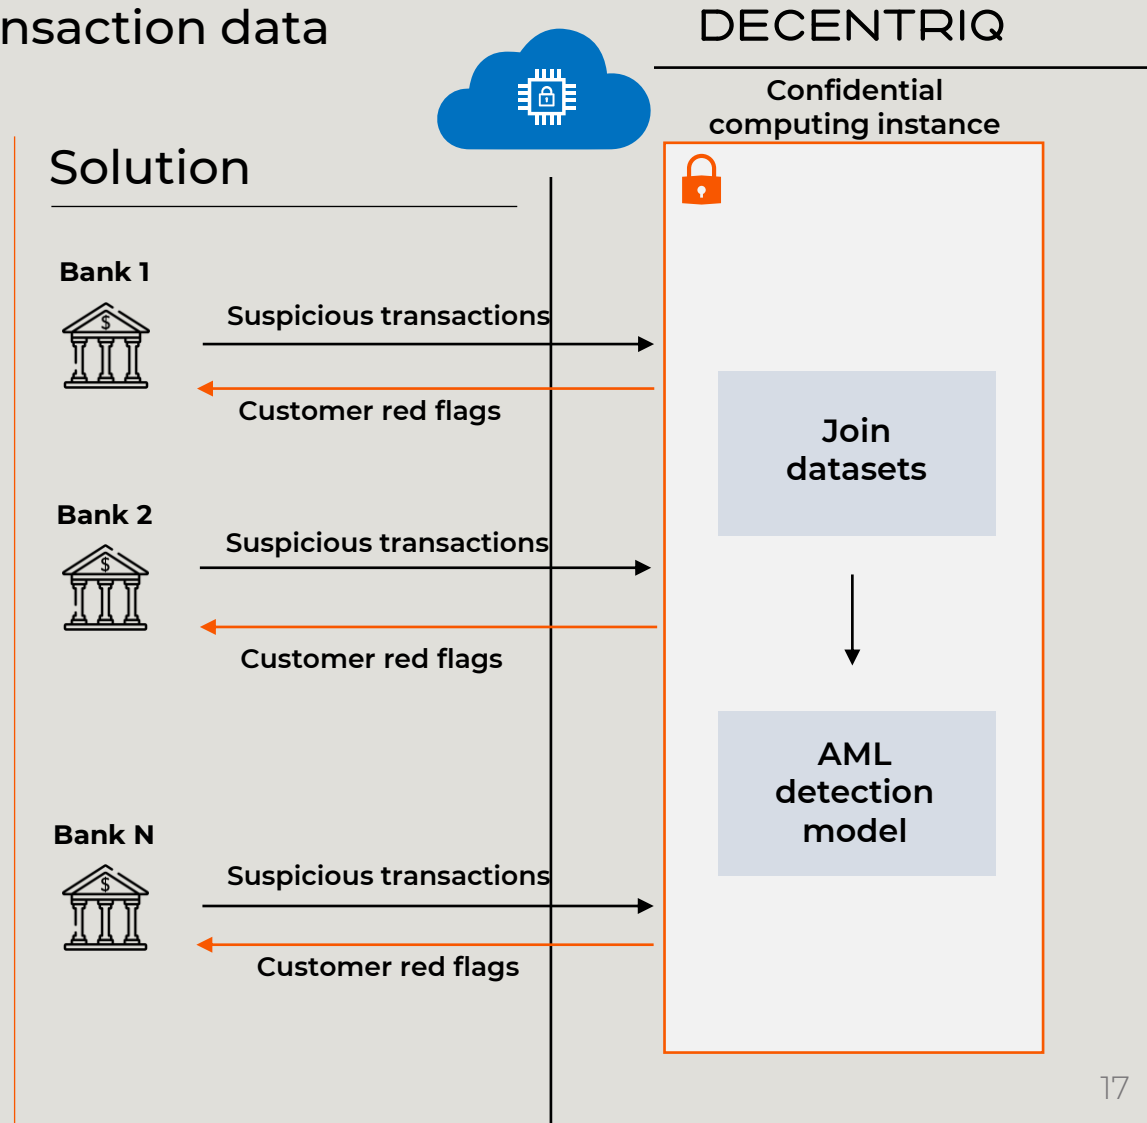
nsaction data

DECENTRIQ

Confidential computing instance

Solution

Bank 1

Suspicious transactions

Customer red flags

Join datasets

Bank 2

Suspicious transactions

Customer red flags

AML detection model

Bank N

Suspicious transactions

Customer red flags

17